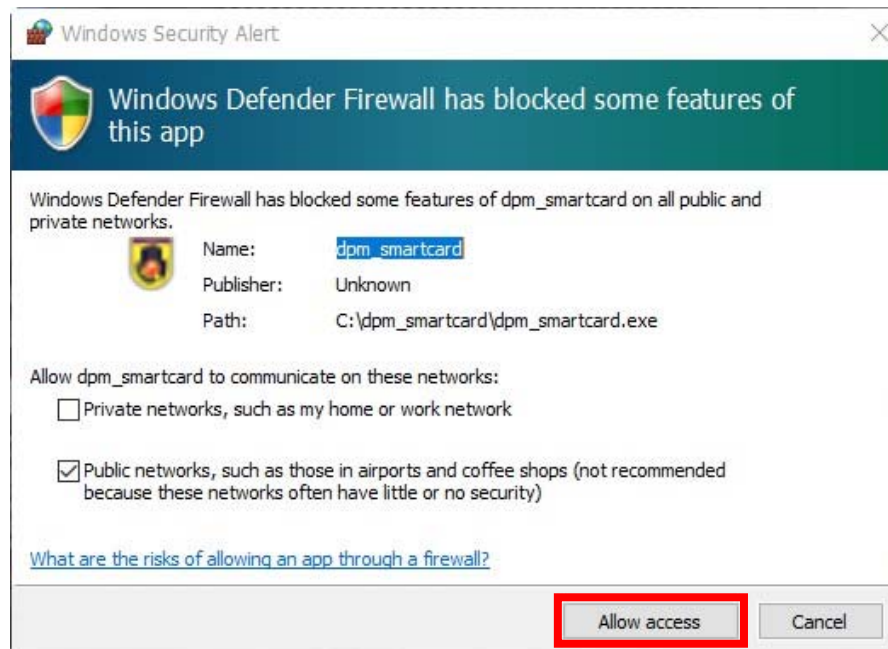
Windows Security Alert

Windows Defender Firewall has blocked some features of this app

Windows Defender Firewall has blocked some features of dpm_smartcard on all public and private networks.

Name: dpm_smartcard

Publisher: Unknown

Path: C:\dpm_smartcard\dpm_smartcard.exe

Allow dpm_smartcard to communicate on these networks:

Private networks, such as my home or work network

Public networks, such as those in airports and coffee shops (not recommended because these networks often have little or no security)

What are the risks of allowing an app through a firewall?

Allow access

Cancel